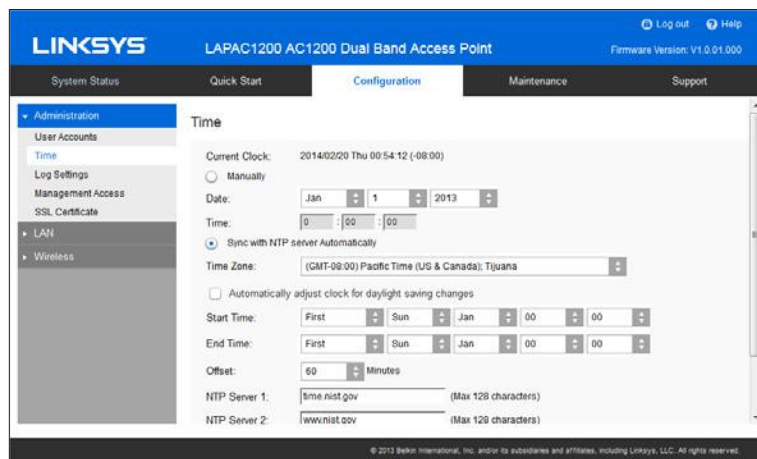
LINKSYS

LAPAC1200 AC1200 Dual Band Access Point

Log out Help

Firmware Version: V1.0.01.000

System Status | Quick Start | Configuration | Maintenance | Support

Administration
User Accounts
Time
Log Settings
Management Access
SSL Certificate
LAN
Wireless

Time

Current Clock: 2014/02/20 Thu 00:54:12 (-08:00)

Manually

Date: Jan 1 2013

Time: 0 : 00 : 00

Sync with NTP server Automatically

Time Zone: (GMT-08:00) Pacific Time (US & Canada); Tijuana

Automatically adjust clock for daylight saving changes

Start Time: First Sun Jan 00 00

End Time: First Sun Jan 00 00

Offset: 60 Minutes

NTP Server 1: time.nist.gov (Max 128 characters)

NTP Server 2: www.nist.gov (Max 128 characters)

© 2013 Belkin International, Inc. and/or its subsidiaries and affiliates, including Linksys, LLC. All rights reserved.